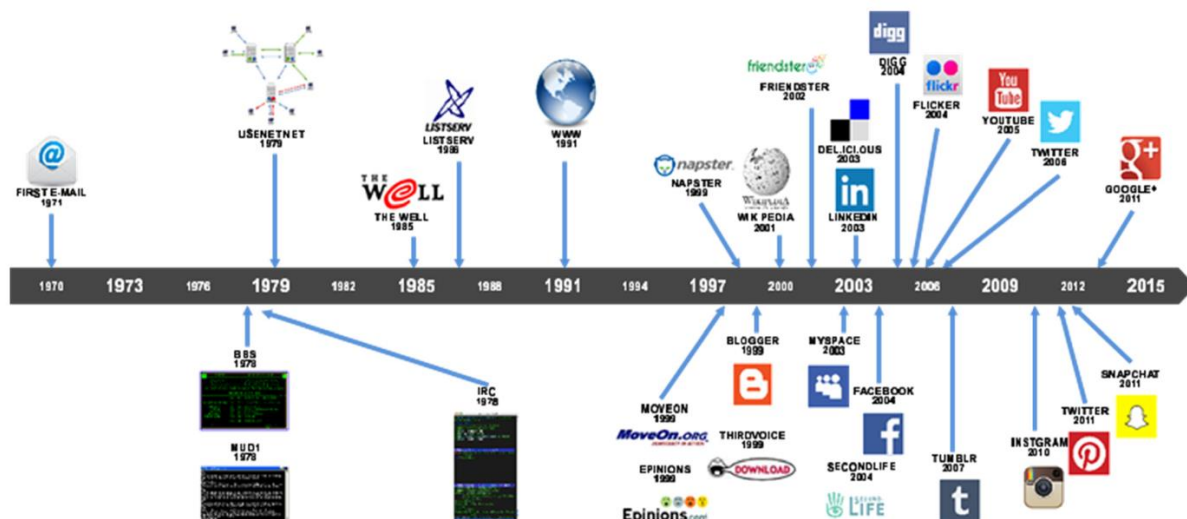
FIRST E-MAIL
1971

USENETNET
1979

THE WELL
THE WELL
1985

LISTSERV
LISTSERV
1986

WWW
1991

napster
NAPSTER
1999

WIKIPEDIA
WIKI PEDIA
2001

friendster
FRIENDSTER
2002

DEL.ICI.OUS
2003

in
LINKEDIN
2003

digg
DIGG
2004

flickr
FLICKER
2004

You Tube
YOUTUBE
2005

TWITTER
2006

g+
GOOGLE+
2011

1970 1973 1976 1979 1982 1985 1988 1991 1994 1997 2000 2003 2006 2009 2012 2015

BBS
1978

MUD1
1978

IRC
1978

MOVEON
1998
MoveOn.org

EPINIONS
1999
Epinions

BLOGGER
1999

THIRDVOICE
1999
DOWNLOAD

MYSPACE
2003

FACEBOOK
2004

SECONDLIFE
2004
SECOND LIFE

TUMBLR
2007

INSTGRAM
2010

TWITTER
2011

SNAPCHAT
2011